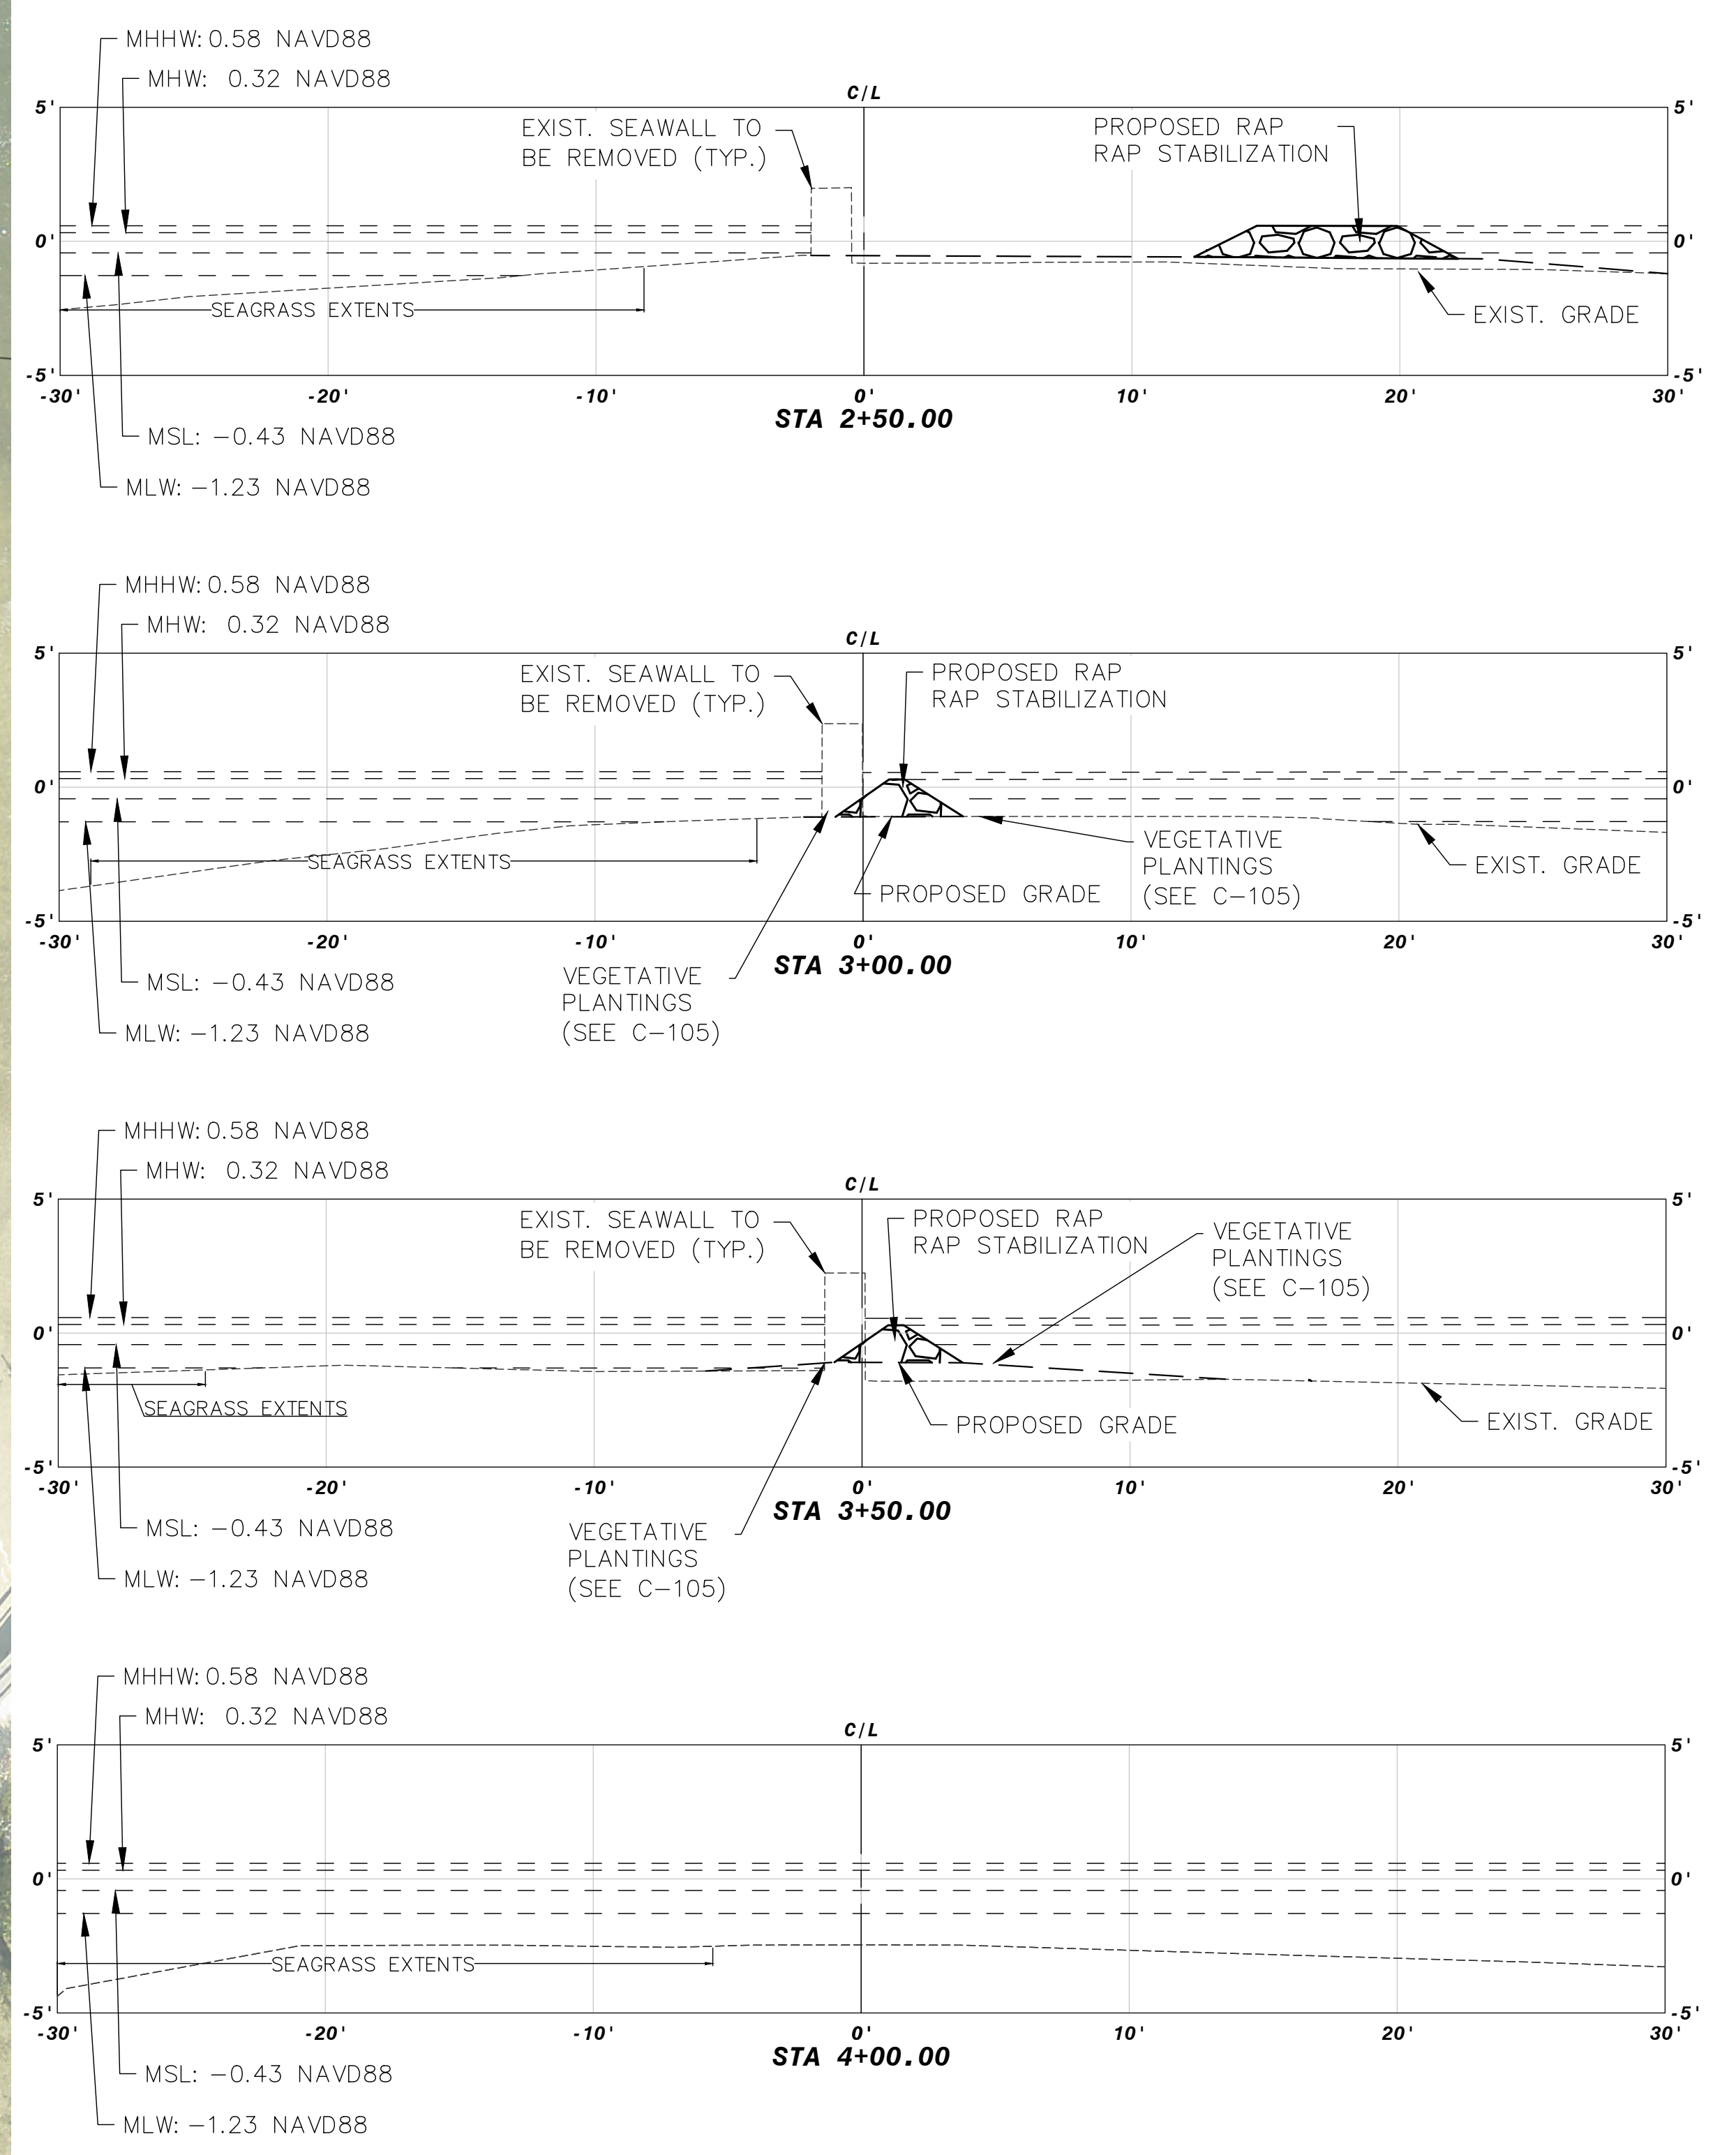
MHHW: 0.58 NAVD88
MHW: 0.32 NAVD88
C/L
5'
5'
EXIST. SEAWALL TO BE REMOVED (TYP.)
PROPOSED RAP RAP STABILIZATION
0'
0'
SEAGRASS EXTENTS
EXIST. GRADE
-5'
-5'
-30'
-20'
-10'
0'
10'
20'
30'
STA 2+50.00
MSL: −0.43 NAVD88
MLW: −1.23 NAVD88

MHHW: 0.58 NAVD88
MHW: 0.32 NAVD88
C/L
5'
5'
EXIST. SEAWALL TO BE REMOVED (TYP.)
PROPOSED RAP RAP STABILIZATION
0'
0'
SEAGRASS EXTENTS
VEGETATIVE PLANTINGS (SEE C−105)
EXIST. GRADE
PROPOSED GRADE
-5'
-5'
-30'
-20'
-10'
0'
10'
20'
30'
STA 3+00.00
MSL: −0.43 NAVD88
VEGETATIVE PLANTINGS (SEE C−105)
MLW: −1.23 NAVD88

MHHW: 0.58 NAVD88
MHW: 0.32 NAVD88
C/L
5'
5'
EXIST. SEAWALL TO BE REMOVED (TYP.)
PROPOSED RAP RAP STABILIZATION
VEGETATIVE PLANTINGS (SEE C−105)
0'
0'
SEAGRASS EXTENTS
PROPOSED GRADE
EXIST. GRADE
-5'
-5'
-30'
-20'
-10'
0'
10'
20'
30'
STA 3+50.00
MSL: −0.43 NAVD88
VEGETATIVE PLANTINGS (SEE C−105)
MLW: −1.23 NAVD88

MHHW: 0.58 NAVD88
MHW: 0.32 NAVD88
C/L
5'
5'
0'
0'
SEAGRASS EXTENTS
-5'
-5'
-30'
-20'
-10'
0'
10'
20'
30'
STA 4+00.00
MSL: −0.43 NAVD88
MLW: −1.23 NAVD88